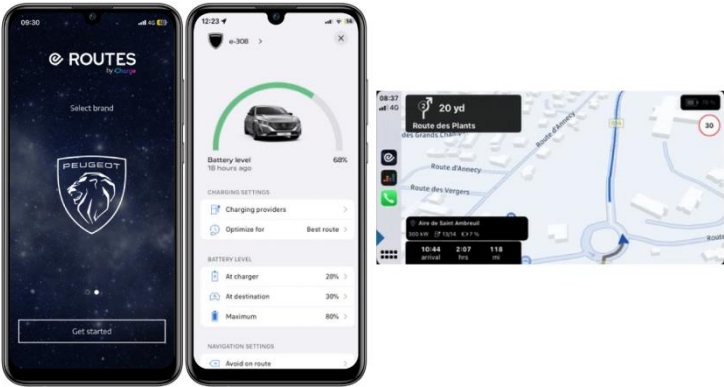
09:30

e ROUTES
by iCharge

Select brand

PEUGEOT

Get started

12:23

e-308

Battery level
18 hours ago

68%

CHARGING SETTINGS

Charging providers

Optimize for Best route

BATTERY LEVEL

At charger 20%

At destination 30%

Maximum 80%

NAVIGATION SETTINGS

Avoid on route

08:37
4G

20 yd
Route des Plants

des Grands Champs

Route d'Annecy

Route d'Annecy

Route des Vergers

30

Aire de Saint Ambreuil
300 kW 13/14

10:44 arrival
2:07 hrs
118 mi